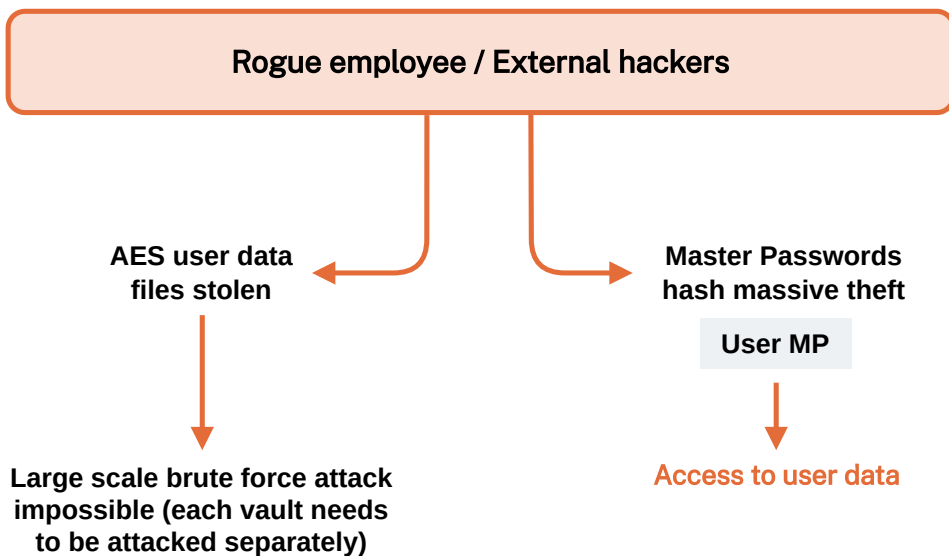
Rogue employee / External hackers

AES user data files stolen

Master Passwords hash massive theft

User MP

Large scale brute force attack impossible (each vault needs to be attacked separately)

Access to user data